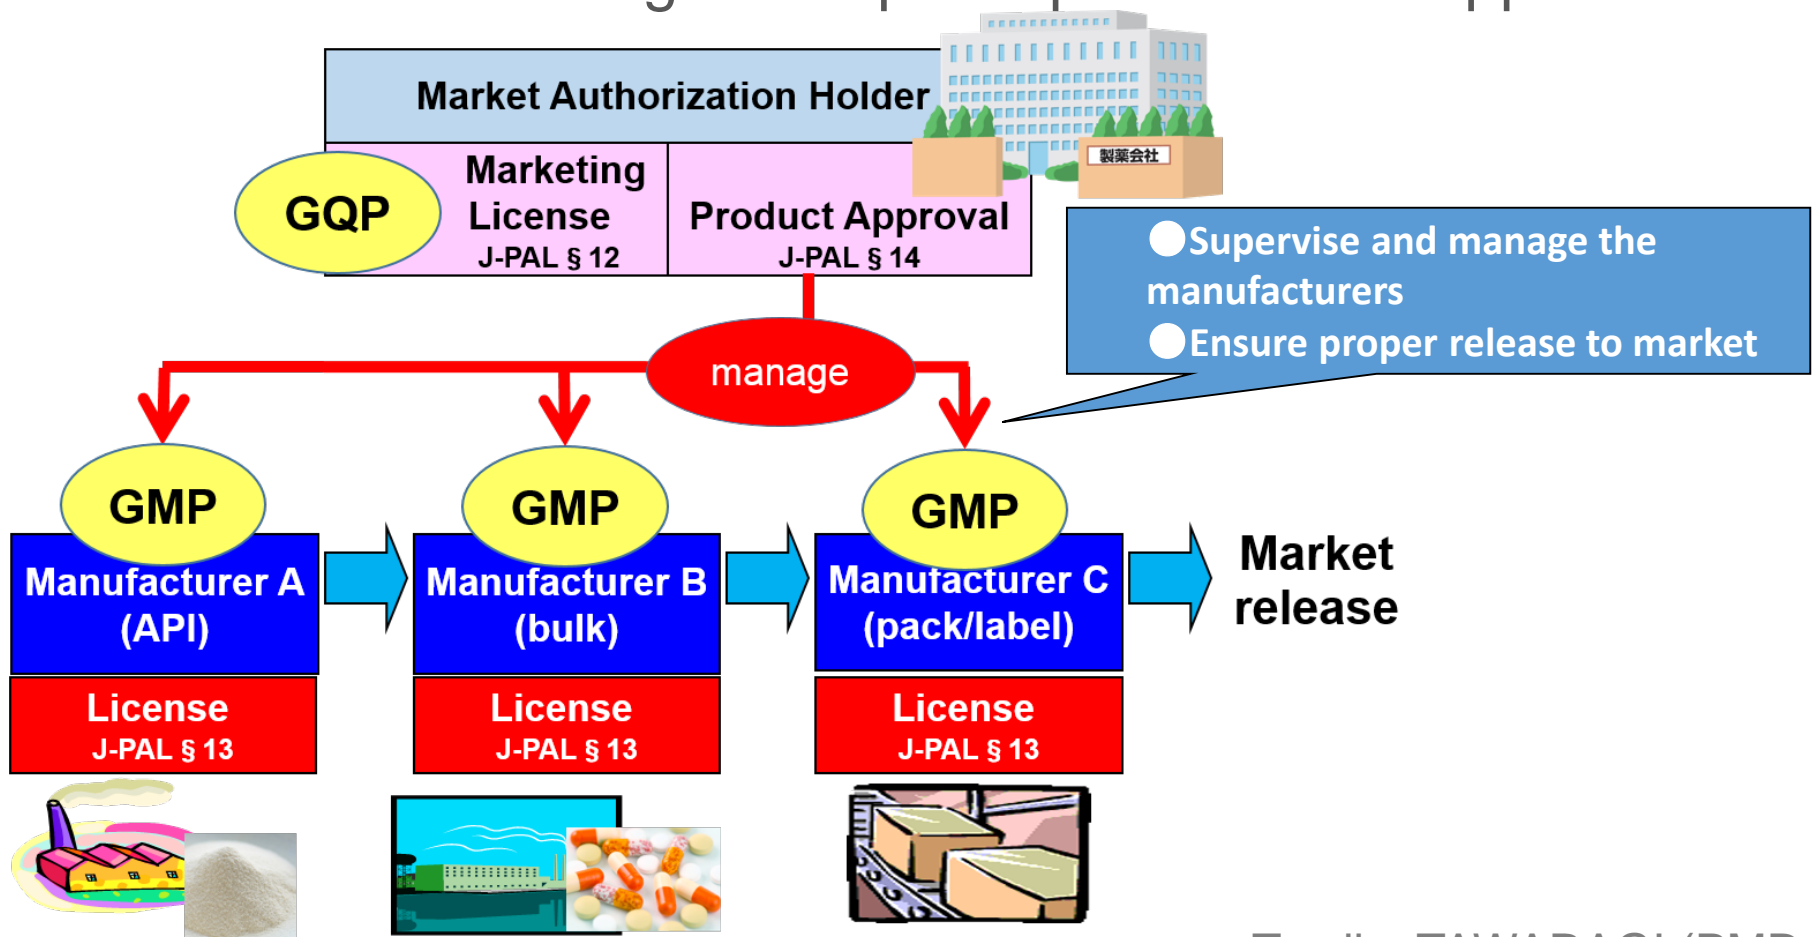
Market Authorization Holder

製薬会社

GQP

Marketing License
J-PAL § 12

Product Approval
J-PAL § 14

●Supervise and manage the manufacturers
●Ensure proper release to market

manage

GMP
Manufacturer A (API)
License
J-PAL § 13

GMP
Manufacturer B (bulk)
License
J-PAL § 13

GMP
Manufacturer C (pack/label)
License
J-PAL § 13

Market release